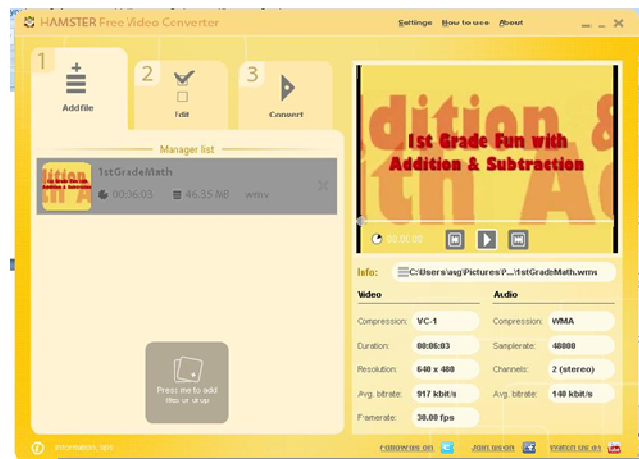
HAMSTER Free Video Converter

Settings How to use About

1 Add file

2 Edit

3 Convert

Manager list

1stGradeMath

00:06:03

46.35 MB

wmv

Press me to add files or drop

1st Grade Fun with Addition & Subtraction

dition &

th A

00:00:00

Info: C:\Users\ag\Pictures\?...\1stGradeMath.wmv

Video

Compression: VC-1

Duration: 00:06:03

Resolution: 640 x 480

Avg. bitrate: 917 kbit/s

Framerate: 30.00 fps

Audio

Compression: WMA

Samplerate: 48000

Channels: 2 (stereo)

Avg. bitrate: 140 kbit/s

Information, tips

Follow us on

Join us on

Watch us on